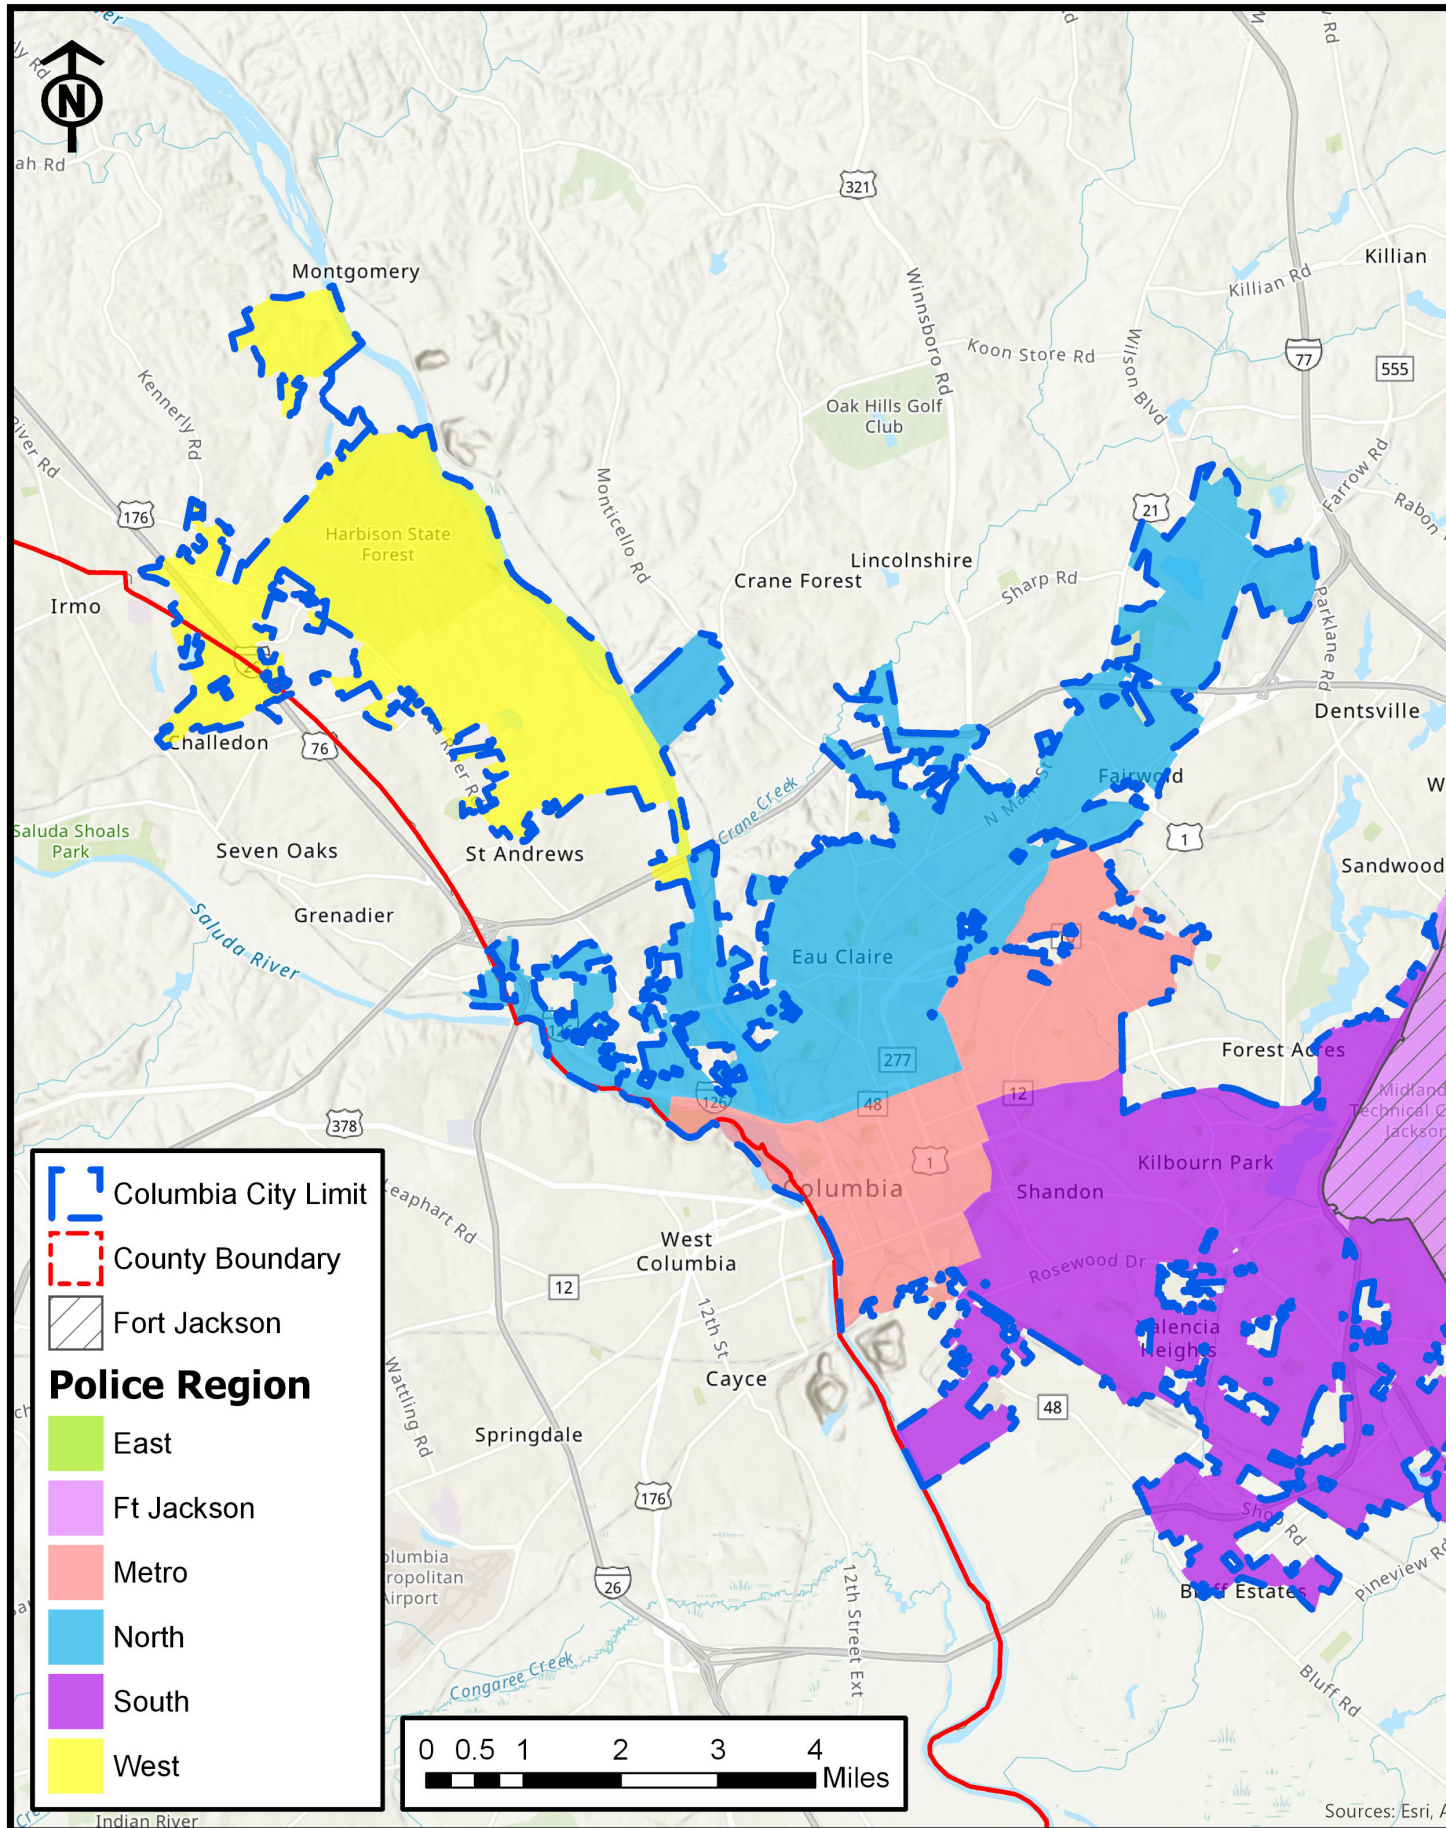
N

Montgomery

Kennerly Rd

321

Winnsboro Rd

Killian

Killian Rd

Koon Store Rd

Wilson Blvd

77

555

Oak Hills Golf Club

Monticello Rd

Harbison State Forest

176

21

Farrow Rd

Rabon

Irmo

Lincolnshire

Crane Forest

Sharp Rd

Parklane Rd

Dentsville

Challedon

76

River Rd

Fairwold

Crane Creek

N Main St

1

Saluda Shoals Park

Seven Oaks

St Andrews

Sandwood

Grenadier

Saluda River

Eau Claire

Forest Acres

277

48

12

126

Midlands Technical College

Jackson

378

Kilbourn Park

Columbia

1

Shandon

Leaphart Rd

West Columbia

Rosewood Dr

12

12th St

Valencia Heights

Cayce

Wattling Rd

48

Springdale

176

Columbia Metropolitan Airport

26

Shop Rd

Bluff Estates

Pineview Rd

12th Street Ext

Congaree Creek

Bluff Rd

Indian River

Columbia City Limit

County Boundary

Fort Jackson

Police Region

East

Ft Jackson

Metro

North

South

West

0 0.5 1 2 3 4 Miles

Sources: Esri,